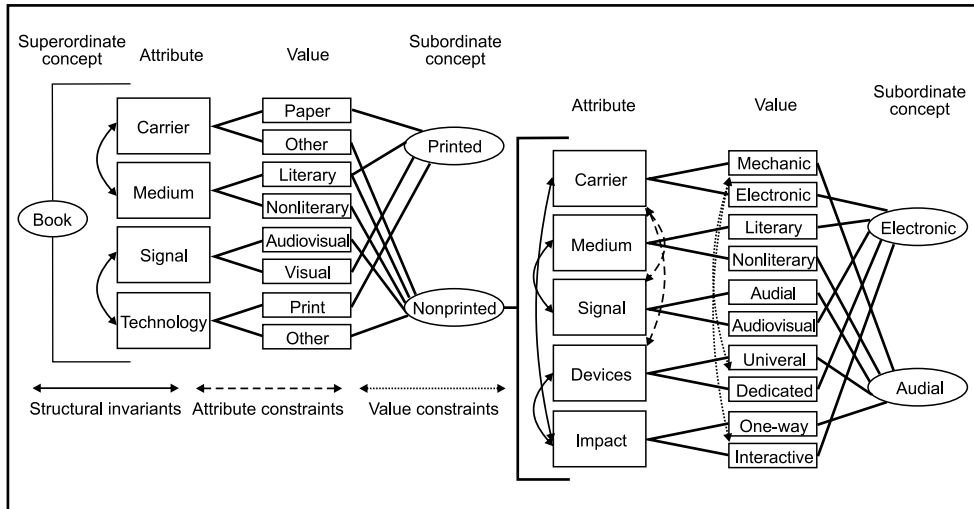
Superordinate concept

Attribute

Value

Subordinate concept

Book

Carrier

Medium

Signal

Technology

Paper

Other

Literary

Nonliterary

Audiovisual

Visual

Print

Other

Printed

Nonprinted

Attribute

Value

Subordinate concept

Carrier

Medium

Signal

Devices

Impact

Mechanic

Electronic

Literary

Nonliterary

Audial

Audiovisual

Univeral

Dedicated

One-way

Interactive

Electronic

Audial

Structural invariants

Attribute constraints

Value constraints